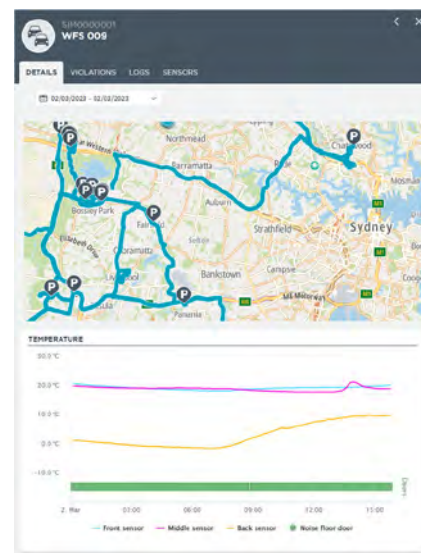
SIM0000001
WFS 009

DETAILS VIOLATIONS LOGS SENSORS

02/03/2023 - 02/03/2023

Northmead
Parramatta
Ryde
Chatswood
Auburn
Bossley Park
Fairfield
Strathfield
Sydney
Mosman
Bankstown
Campsie
Panania
M5 Motorway
Coogee

TEMPERATURE

30.0 °C
20.0 °C
10.0 °C
0.0 °C
-10.0 °C

Doors

2. Mar 03:00 06:00 09:00 12:00 15:00

Front sensor Middle sensor Back sensor Noise floor door